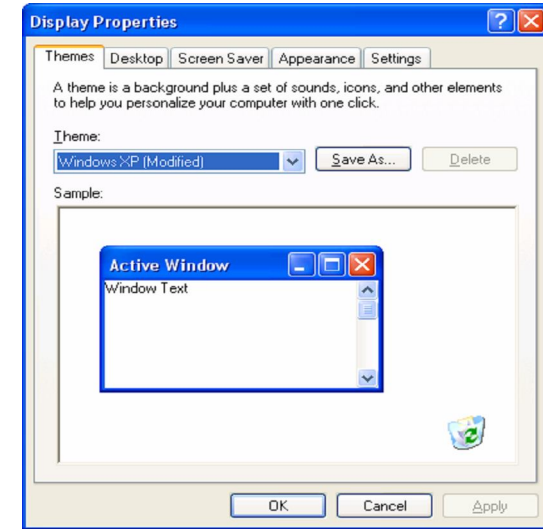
Display Properties

Themes | Desktop | Screen Saver | Appearance | Settings

A theme is a background plus a set of sounds, icons, and other elements to help you personalize your computer with one click.

Theme:

Windows XP (Modified)

Save As...

Delete

Sample:

Active Window

Window Text

OK

Cancel

Apply